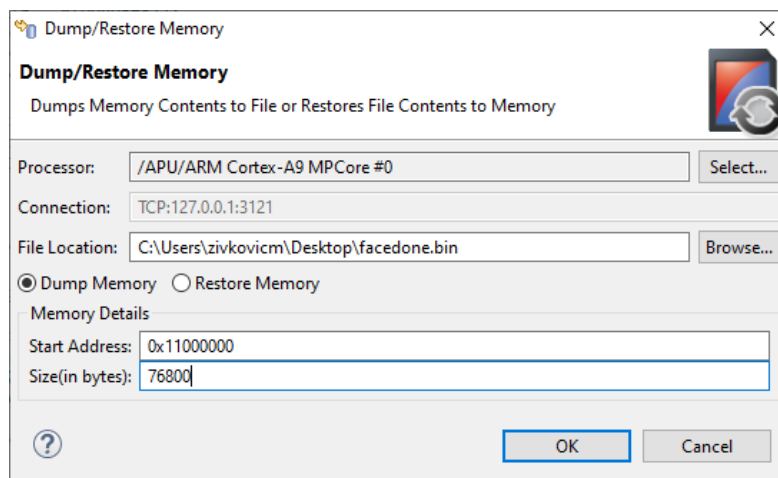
Dump/Restore Memory

Dump/Restore Memory

Dumps Memory Contents to File or Restores File Contents to Memory

Processor: /APU/ARM Cortex-A9 MPCore #0 Select...

Connection: TCP:127.0.0.1:3121

File Location: C:\Users\zivkovicm\Desktop\facedone.bin Browse...

Dump Memory Restore Memory

Memory Details

Start Address: 0x11000000

Size(in bytes): 76800

?

OK Cancel